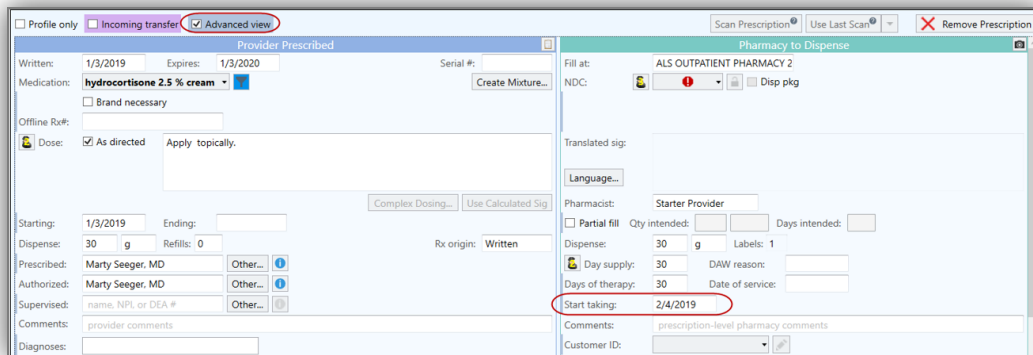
Profile only Incoming transfer Advanced view

Scan Prescription Use Last Scan Remove Prescription

Provider Prescribed

Written: 1/3/2019 Expires: 1/3/2020 Serial #:

Medication: hydrocortisone 2.5 % cream Create Mixture...

Brand necessary

Offline Rx#:

Dose: As directed Apply topically.

Complex Dosing... Use Calculated Sig

Starting: 1/3/2019 Ending:

Dispense: 30 g Refills: 0 Rx origin: Written

Prescribed: Marty Seeger, MD Other...

Authorized: Marty Seeger, MD Other...

Supervised: name, NPI, or DEA # Other...

Comments: provider comments

Diagnoses:

Pharmacy to Dispense

Fill at: ALS OUTPATIENT PHARMACY 2

NDC: Disp pkg

Translated sig:

Language...

Pharmacist: Starter Provider

Partial fill Qty intended: Days intended:

Dispense: 30 g Labels: 1

Day supply: 30 DAW reason:

Days of therapy: 30 Date of service:

Start taking: 2/4/2019

Comments: prescription-level pharmacy comments

Customer ID: